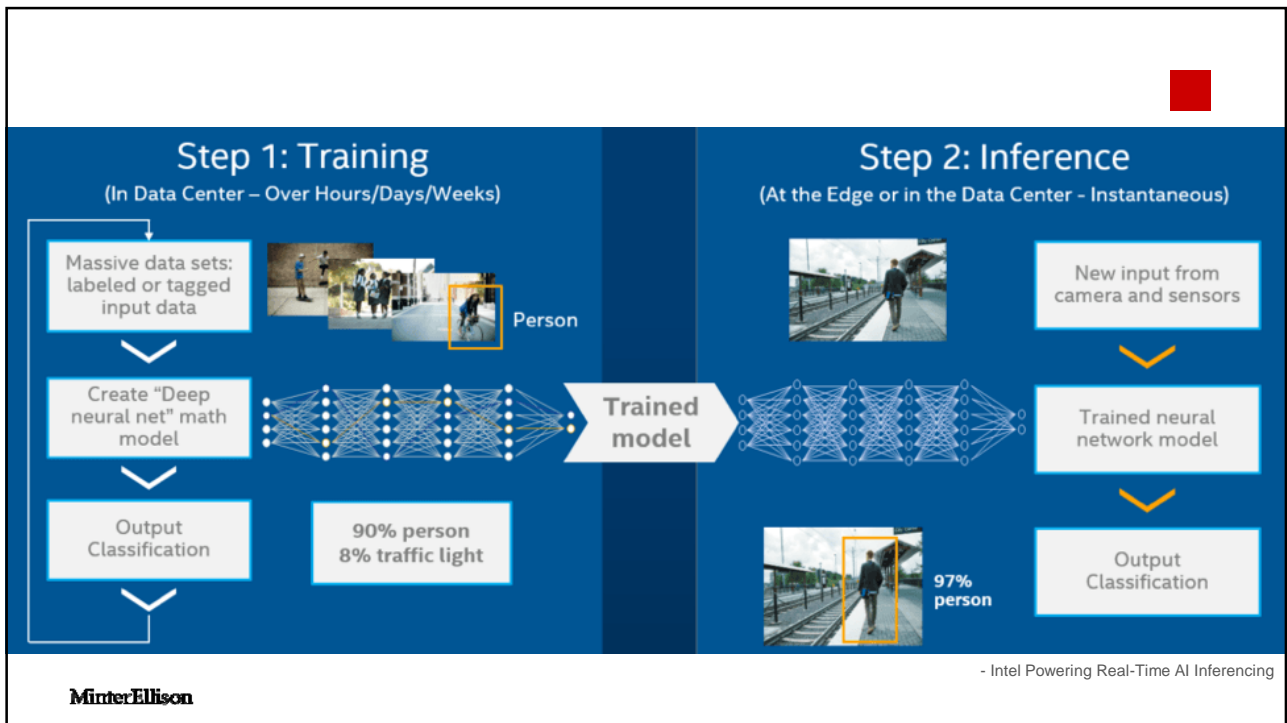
Step 1: Training
(In Data Center – Over Hours/Days/Weeks)

Massive data sets: labeled or tagged input data

Person

Create "Deep neural net" math model

Output Classification

90% person
8% traffic light

Trained model

Step 2: Inference
(At the Edge or in the Data Center - Instantaneous)

New input from camera and sensors

Trained neural network model

Output Classification

97% person

- Intel Powering Real-Time AI Inferencing

MinterEllison